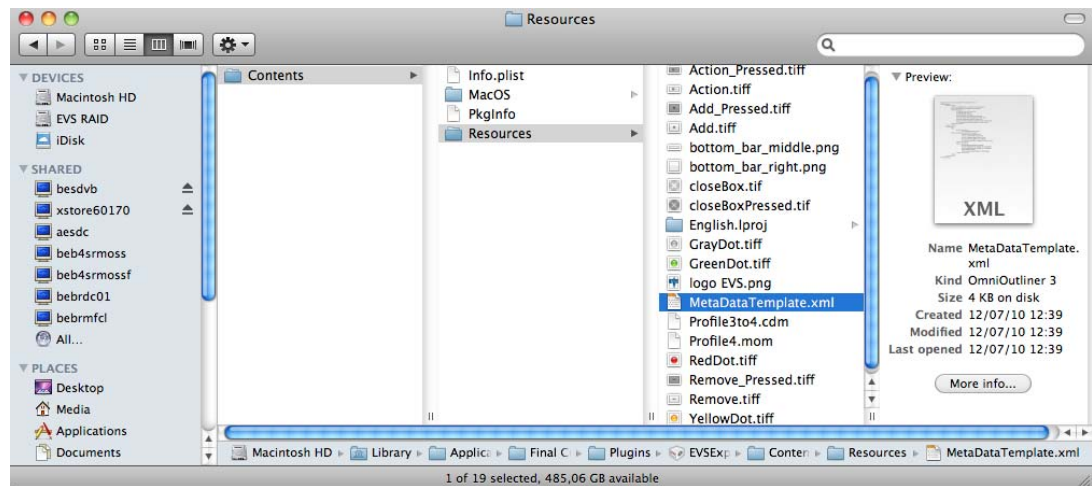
Resources

DEVICES
Macintosh HD
EVS RAID
iDisk
SHARED
besdvb
xstore60170
aesdc
beb4srmoss
beb4srmossf
bebrdc01
bebrmfcl
All...
PLACES
Desktop
Media
Applications
Documents

Contents

Info.plist
MacOS
PkgInfo
Resources

Action_Pressed.tiff
Action.tiff
Add_Pressed.tiff
Add.tiff
bottom_bar_middle.png
bottom_bar_right.png
closeBox.tif
closeBoxPressed.tif
English.lproj
GrayDot.tiff
GreenDot.tiff
logo EVS.png
MetaDataTemplate.xml
Profile3to4.cdm
Profile4.mom
RedDot.tiff
Remove_Pressed.tiff
Remove.tiff
YellowDot.tiff

Preview:
XML
Name MetaDataTemplate.xml
Kind OmniOutliner 3
Size 4 KB on disk
Created 12/07/10 12:39
Modified 12/07/10 12:39
Last opened 12/07/10 12:39
More info...

Macintosh HD ▸ Library ▸ Applica ▸ Final C ▸ Plugins ▸ EVSExp ▸ Conten ▸ Resources ▸ MetaDataTemplate.xml

1 of 19 selected, 485,06 GB available